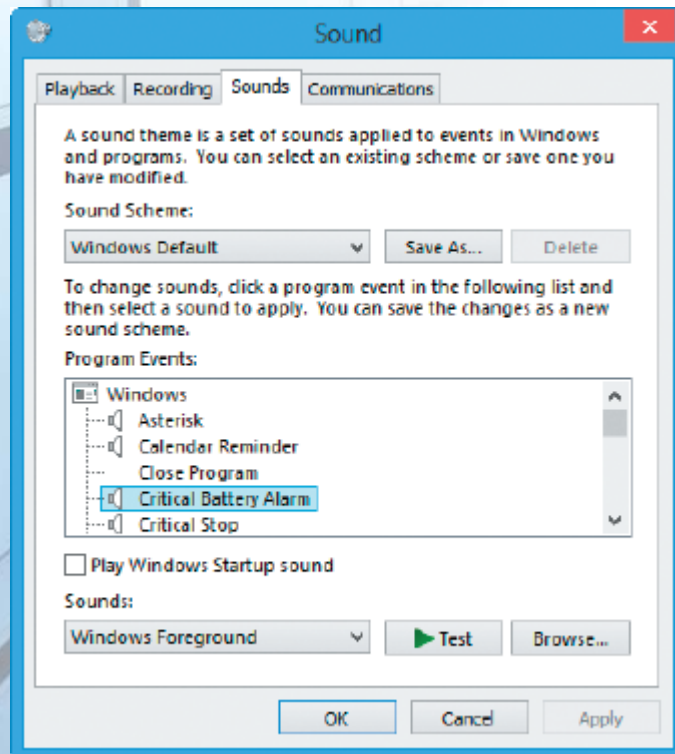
Sound

Playback | Recording | Sounds | Communications

A sound theme is a set of sounds applied to events in Windows and programs. You can select an existing scheme or save one you have modified.

Sound Scheme:

Windows Default

Save As...

Delete

To change sounds, click a program event in the following list and then select a sound to apply. You can save the changes as a new sound scheme.

Program Events:

Windows
Asterisk
Calendar Reminder
Close Program
Critical Battery Alarm
Critical Stop

Play Windows Startup sound

Sounds:

Windows Foreground

Test

Browse...

OK

Cancel

Apply